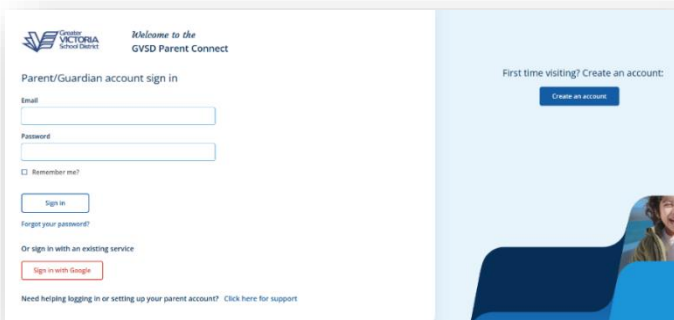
Greater VICTORIA School District

Welcome to the
GVSD Parent Connect

Parent/Guardian account sign in

Email

Password

Remember me?

Sign in

Forgot your password?

Or sign in with an existing service

Sign in with Google

Need helping logging in or setting up your parent account? Click here for support

First time visiting? Create an account:

Create an account